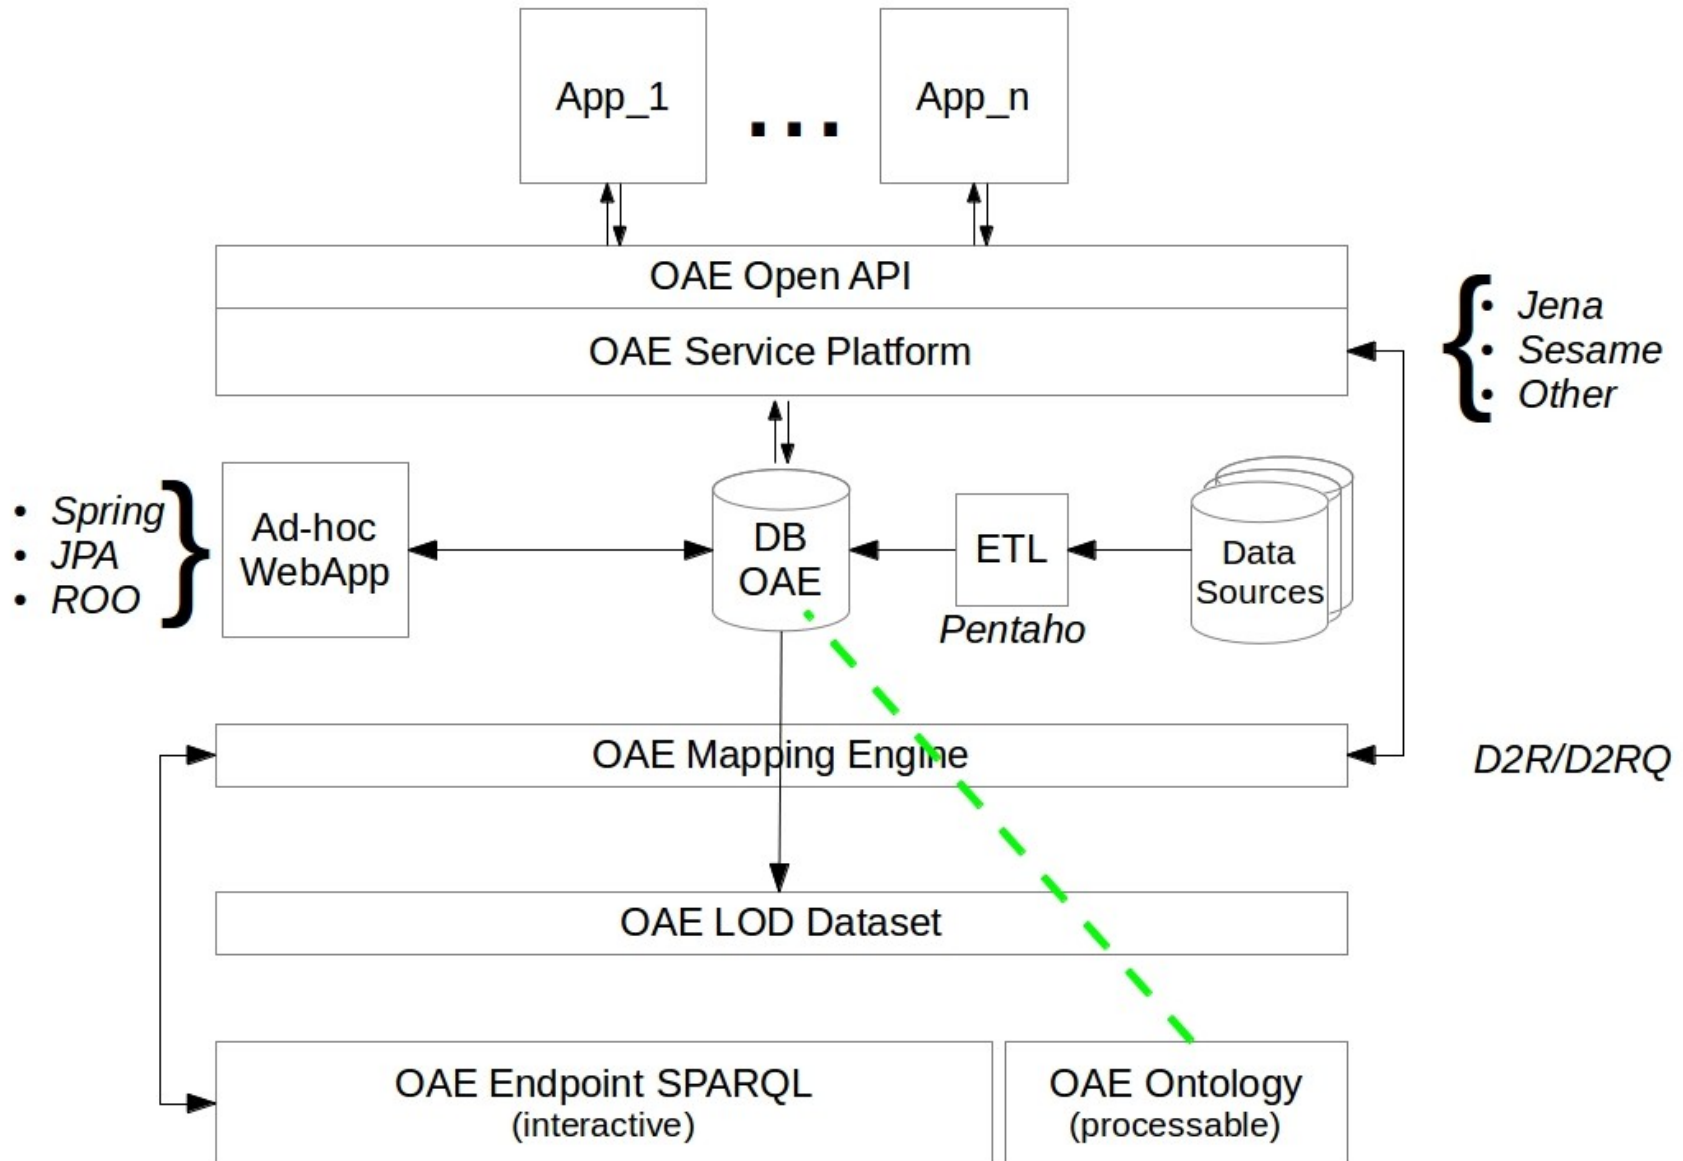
App_1

...

App_n

OAE Open API

OAE Service Platform

• Jena
• Sesame
• Other

• Spring
• JPA
• ROO

Ad-hoc WebApp

DB OAE

ETL

Pentaho

Data Sources

OAE Mapping Engine

D2R/D2RQ

OAE LOD Dataset

OAE Endpoint SPARQL
(interactive)

OAE Ontology
(processable)